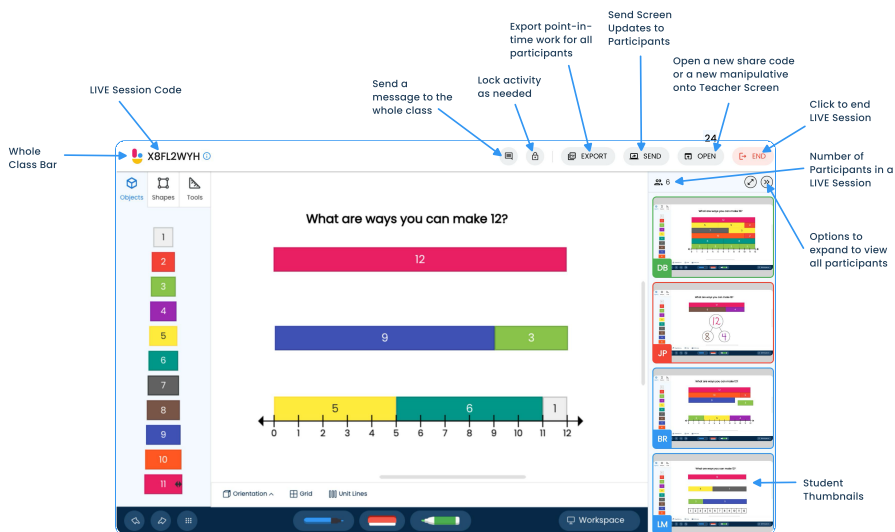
LIVE Session Code

Whole Class Bar

Send a message to the whole class

Lock activity as needed

Export point-in-time work for all participants

Send Screen Updates to Participants

Open a new share code or a new manipulative onto Teacher Screen

Click to end LIVE Session

Number of Participants in a LIVE Session

Options to expand to view all participants

Student Thumbnails

X8FL2WYH

EXPORT

SEND

24

OPEN

END

6

Objects

Shapes

Tools

1
2
3
4
5
6
7
8
9
10
11

What are ways you can make 12?

12

9

3

5

6

1

0 1 2 3 4 5 6 7 8 9 10 11 12

Orientation

Grid

Unit Lines

Workspace

DB

JP

12

8

4

BR

LM